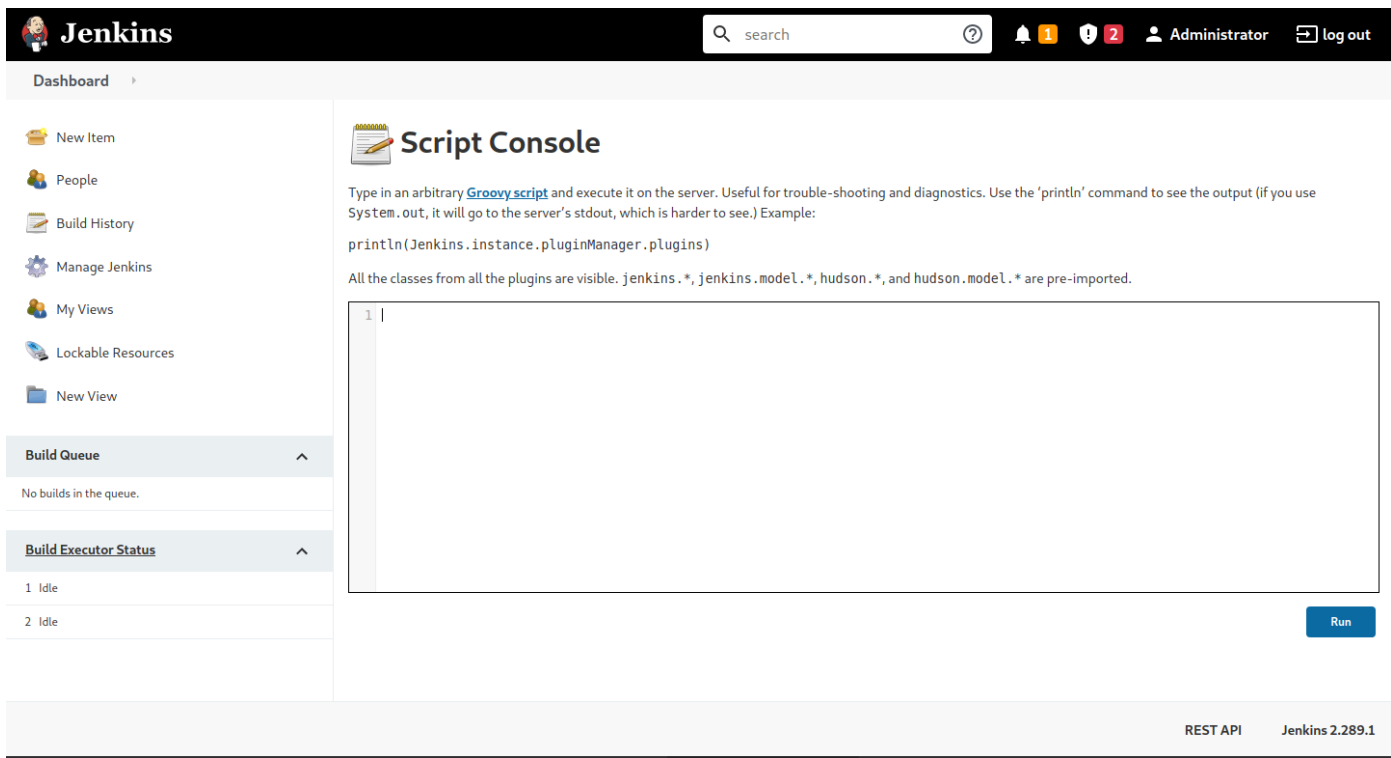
Jenkins

search

1 2 Administrator log out

Dashboard

New Item

People

Build History

Manage Jenkins

My Views

Lockable Resources

New View

Build Queue

No builds in the queue.

Build Executor Status

1 Idle

2 Idle

Script Console

Type in an arbitrary Groovy script and execute it on the server. Useful for trouble-shooting and diagnostics. Use the 'println' command to see the output (if you use System.out, it will go to the server's stdout, which is harder to see.) Example:

println(Jenkins.instance.pluginManager.plugins)

All the classes from all the plugins are visible. jenkins.*, jenkins.model.*, hudson.*, and hudson.model.* are pre-imported.

1

Run

REST API Jenkins 2.289.1